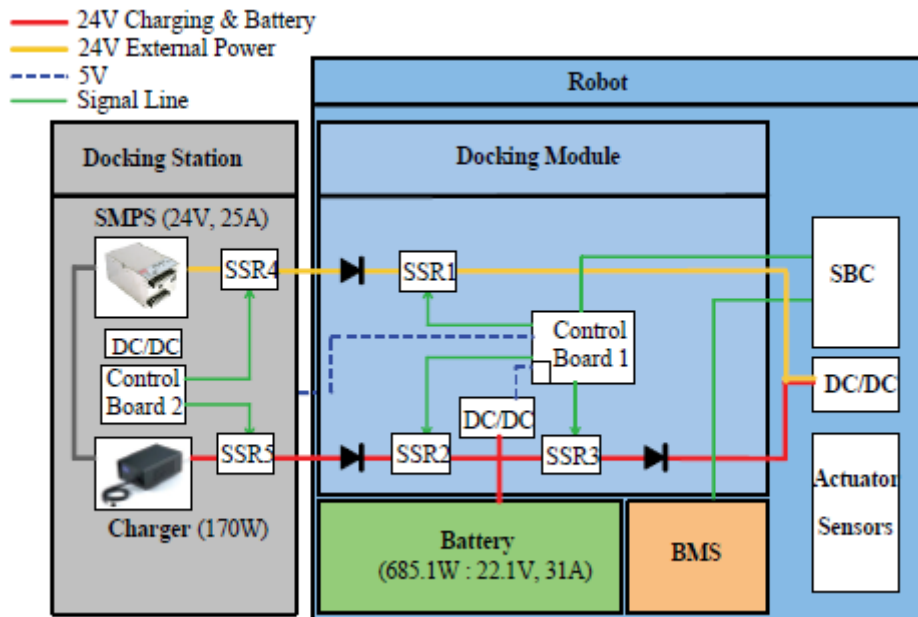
24V Charging & Battery
24V External Power
5V
Signal Line

Robot

Docking Station

Docking Module

SMPS (24V, 25A)

SSR4

SSR1

SBC

Control Board 1

DC/DC

Control Board 2

DC/DC

DC/DC

SSR5

SSR2

SSR3

Actuator Sensors

Charger (170W)

Battery (685.1W : 22.1V, 31A)

BMS